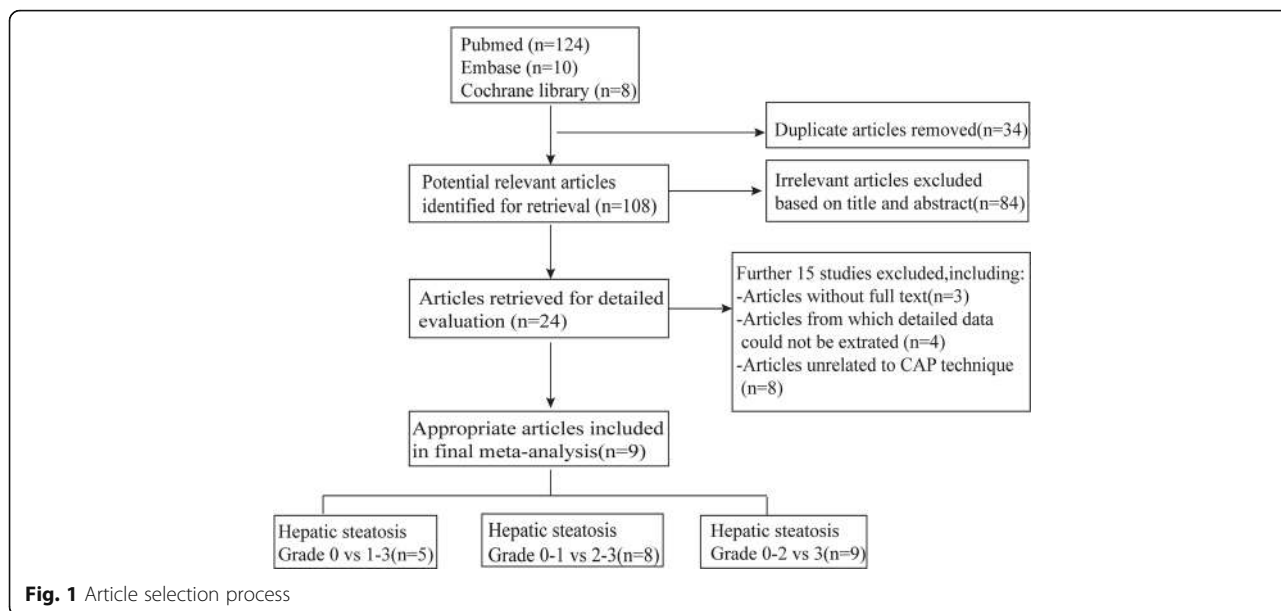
Pubmed (n=124)
Embase (n=10)
Cochrane library (n=8)

Duplicate articles removed(n=34)

Potential relevant articles identified for retrieval (n=108)

Irrelevant articles excluded based on title and abstract(n=84)

Articles retrieved for detailed evaluation (n=24)

Further 15 studies excluded,including:
-Articles without full text(n=3)
-Articles from which detailed data could not be extrated (n=4)
-Articles unrelated to CAP technique (n=8)

Appropriate articles included in final meta-analysis(n=9)

Hepatic steatosis Grade 0 vs 1-3(n=5)

Hepatic steatosis Grade 0-1 vs 2-3(n=8)

Hepatic steatosis Grade 0-2 vs 3(n=9)

**Fig. 1** Article selection process